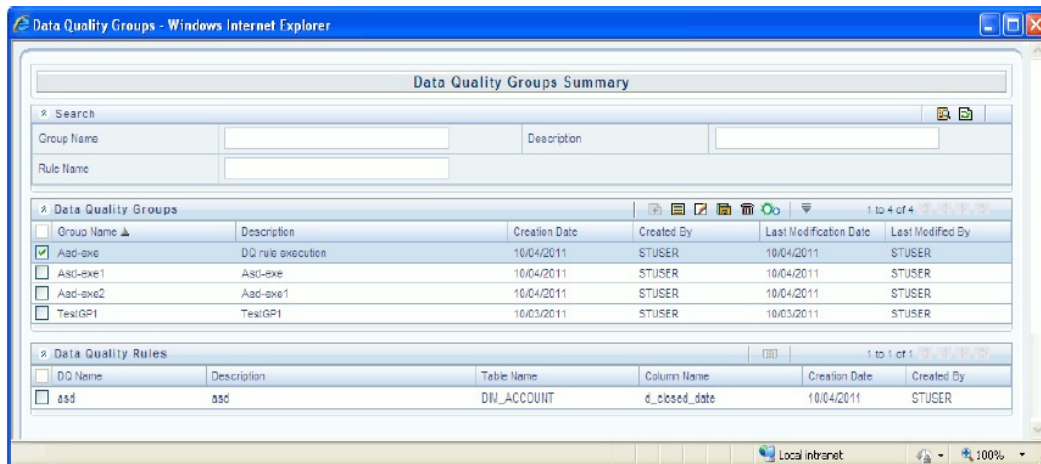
Data Quality Groups - Windows Internet Explorer

Data Quality Groups Summary

Search

Group Name

Description

Rule Name

Data Quality Groups

1 to 4 of 4

| Group Name | Description | Creation Date | Created By | Last Modification Date | Last Modified By |
|---|---|---|---|---|---|
| Aad-exe | DQ rule execution | 10/04/2011 | STUSER | 10/04/2011 | STUSER |
| Asd-exe1 | Asd-exe | 10/04/2011 | STUSER | 10/04/2011 | STUSER |
| Aad-exe2 | Aad-exe1 | 10/04/2011 | STUSER | 10/04/2011 | STUSER |
| TestGP1 | TestGP1 | 10/03/2011 | STUSER | 10/03/2011 | STUSER |

Data Quality Rules

1 to 1 of 1

| DQ Name | Description | Table Name | Column Name | Creation Date | Created By |
|---|---|---|---|---|---|
| asd | asd | DIM_ACCOUNT | d_closed_date | 10/04/2011 | STUSER |

Local intranet

100%